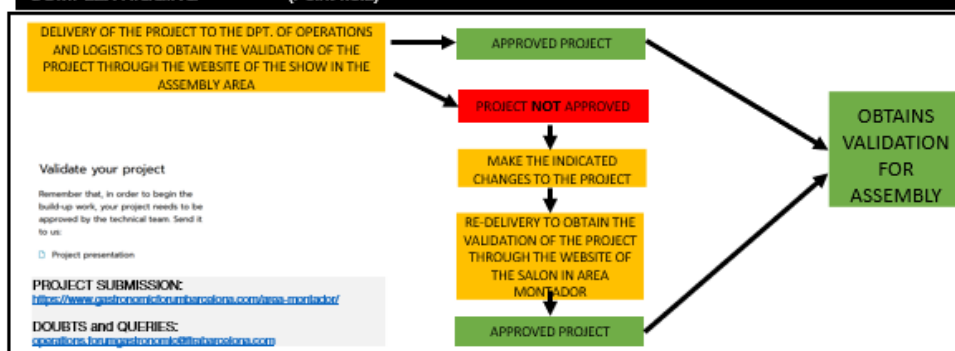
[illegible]

DELIVERY OF THE PROJECT TO THE DPT. OF OPERATIONS AND LOGISTICS TO OBTAIN THE VALIDATION OF THE PROJECT THROUGH THE WEBSITE OF THE SHOW IN THE ASSEMBLY AREA

APPROVED PROJECT

PROJECT NOT APPROVED

MAKE THE INDICATED CHANGES TO THE PROJECT

RE-DELIVERY TO OBTAIN THE VALIDATION OF THE PROJECT THROUGH THE WEBSITE OF THE SALON IN AREA MONTADOR

APPROVED PROJECT

OBTAINS VALIDATION FOR ASSEMBLY

Validate your project

Remember that, in order to begin the build-up work, your project needs to be approved by the technical team. Send it to us:

Project presentation

PROJECT SUBMISSION:
https://www.gastronomicforumbarcelona.com/area-montador/

DOUBTS and QUERIES:
operations.forumgastronomic@firabarcelona.com